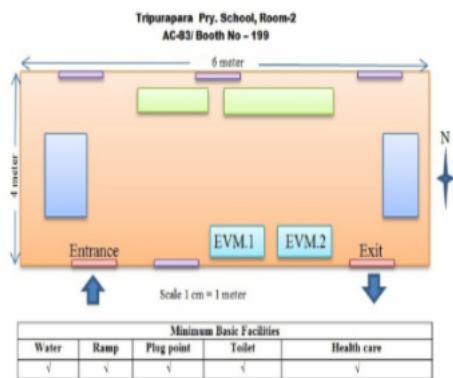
Tripurapara Pry. School, Room-2
AC-63/ Booth No – 199

6 meter

4 meter

N

Entrance

EVM.1

EVM.2

Exit

Scale 1 cm = 1 meter

| Minimum Basic Facilities | | | | |
|---|---|---|---|---|
| Water | Ramp | Plug point | Toilet | Health care |
| √ | √ | √ | √ | √ |